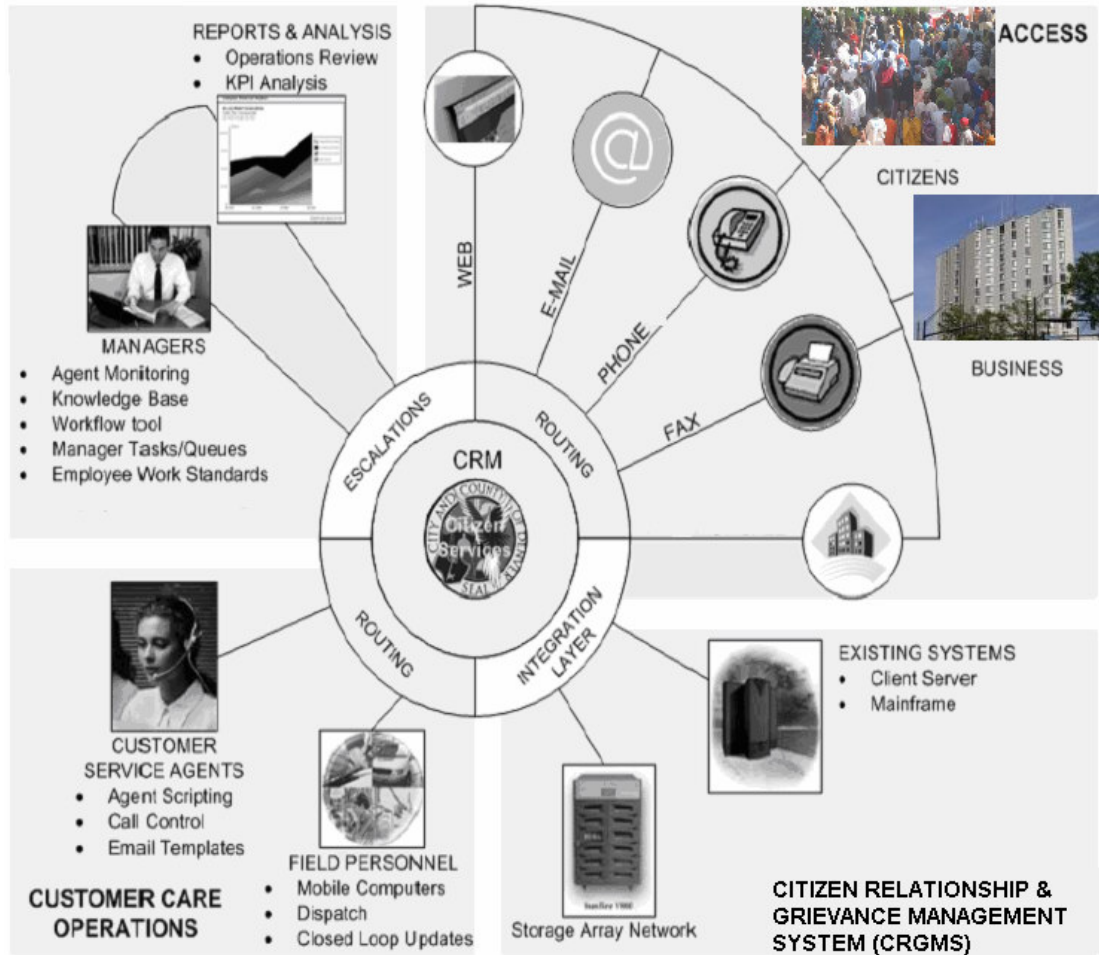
REPORTS & ANALYSIS
• Operations Review
• KPI Analysis

ACCESS

CITIZENS

BUSINESS

WEB

E-MAIL

PHONE

FAX

MANAGERS
• Agent Monitoring
• Knowledge Base
• Workflow tool
• Manager Tasks/Queues
• Employee Work Standards

ESCALATIONS

ROUTING

CRM

CITY AND COUNTY OF DENVER SEAL

Citizen Services

ROUTING

INTEGRATION LAYER

EXISTING SYSTEMS
• Client Server
• Mainframe

CUSTOMER SERVICE AGENTS
• Agent Scripting
• Call Control
• Email Templates

FIELD PERSONNEL
• Mobile Computers
• Dispatch
• Closed Loop Updates

Storage Array Network

CUSTOMER CARE OPERATIONS

CITIZEN RELATIONSHIP & GRIEVANCE MANAGEMENT SYSTEM (CRGMS)